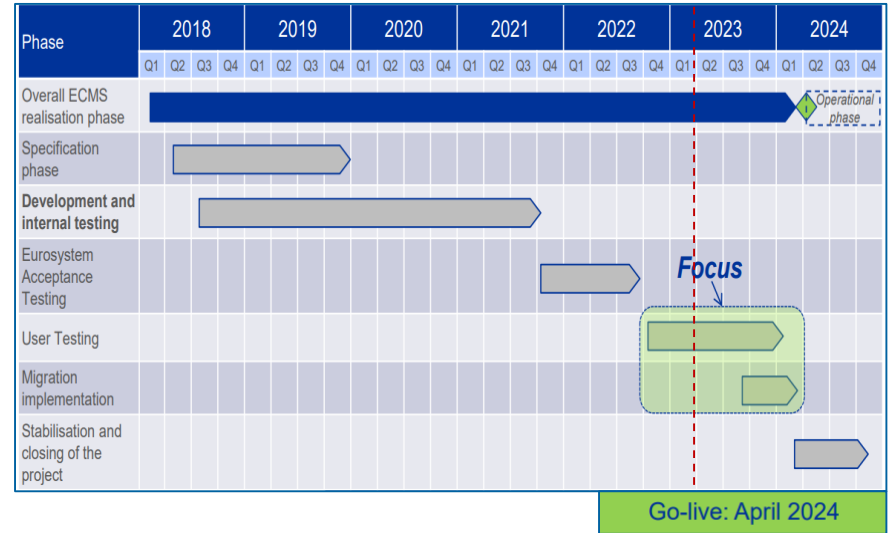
| Phase | 2018 | | | | 2019 | | | | 2020 | | | | 2021 | | | | 2022 | | | | 2023 | | | | 2024 | | | |
|---|---|---|---|---|---|---|---|---|---|---|---|---|---|---|---|---|---|---|---|---|---|---|---|---|---|---|---|---|
| | Q1 | Q2 | Q3 | Q4 | Q1 | Q2 | Q3 | Q4 | Q1 | Q2 | Q3 | Q4 | Q1 | Q2 | Q3 | Q4 | Q1 | Q2 | Q3 | Q4 | Q1 | Q2 | Q3 | Q4 | Q1 | Q2 | Q3 | Q4 |
| Overall ECMS realisation phase | | | | | | | | | | | | | | | | | | | | | | | | | | Operational phase | | |
| Specification phase | | | | | | | | | | | | | | | | | | | | | | | | | | | | |
| **Development and internal testing** | | | | | | | | | | | | | | | | | | | | | | | | | | | | |
| Eurosystem Acceptance Testing | | | | | | | | | | | | | | | | | | | | | | | | | | | | |
| User Testing | | | | | | | | | | | | | | | | | | | | | | | | | | | | |
| Migration implementation | | | | | | | | | | | | | | | | | | | | | | | | | | | | |
| Stabilisation and closing of the project | | | | | | | | | | | | | | | | | | | | | | | | | | | | |

Focus

Go-live: April 2024